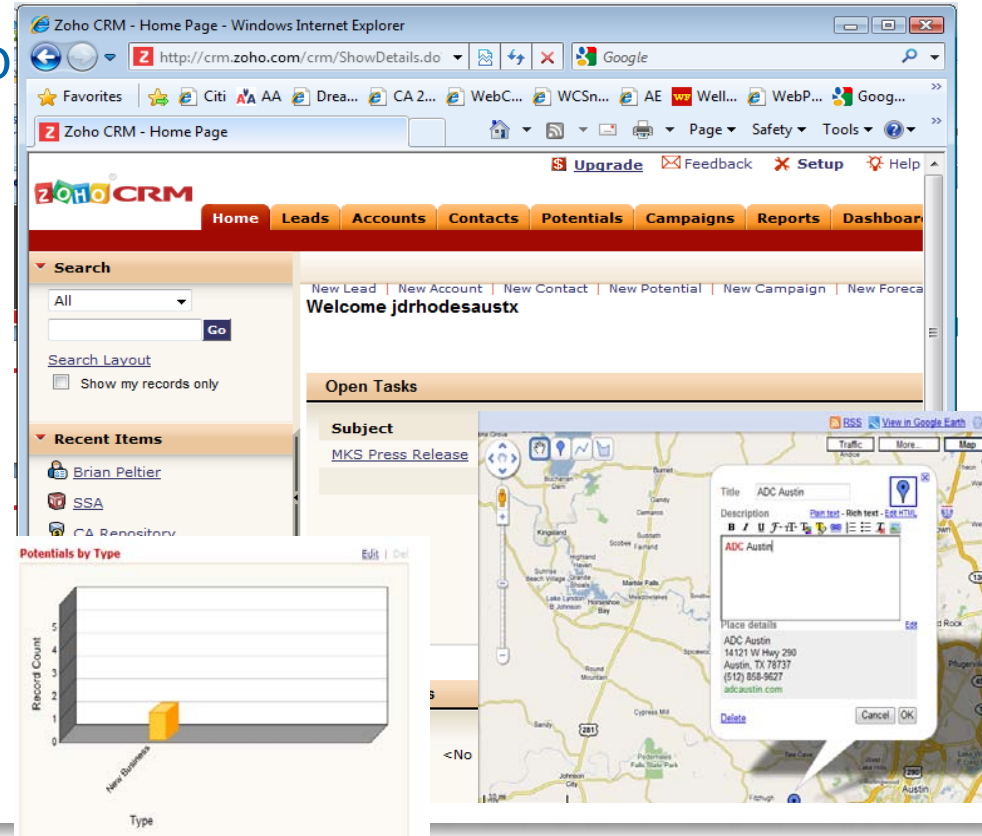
Zoho CRM - Home Page - Windows Internet Explorer

http://crm.zoho.com/crm/ShowDetails.do

Google

Favorites Citi AA Drea... CA 2... WebC... WCSn... AE Well... WebP... Goog...

Zoho CRM - Home Page

Page Safety Tools

Upgrade Feedback Setup Help

ZOHO CRM

Home Leads Accounts Contacts Potentials Campaigns Reports Dashboar

Search

All

Go

Search Layout

Show my records only

Recent Items

Brian Peltier

SSA

CA Repository

New Lead | New Account | New Contact | New Potential | New Campaign | New Foreca

Welcome jdrhodesaustx

Open Tasks

Subject

MKS Press Release

<No

RSS View in Google Earth

Traffic More... Map

Title ADC Austin

Description Plain text - Rich text - Edit HTML

ADC Austin

Place details Edit

ADC Austin
14121 W Hwy 290
Austin, TX 78737
(512) 858-9627
adcaustin.com

Delete Cancel OK

Austin

Potentials by Type

Edit | Del

Record Count

5
4
3
2
1
0

New Business

Type